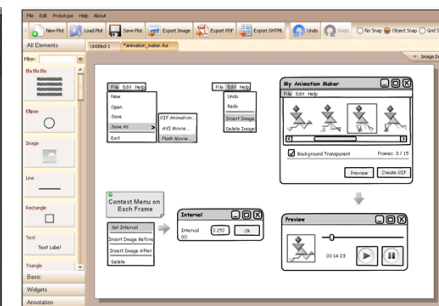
File Edit Prototype Help About

New Plot Load Plot Save Plot Export Image Export PDF Export DHTML Undo Redo No Snap Object Snap Grid S

All Elements

Untitled-1 *animation_maker.fui

Filter:

Ellipse

Image

Line

Rectangle

Text

Text Label

Triangle

Basic

Widgets

Annotation

Image Dr

File Edit Help

New

Open

Save

Save As

Exit

GIF Animation...

AVI Movie...

Flash Movie...

File Edit Help

Undo

Redo

Insert Image

Delete Image

My Animation Maker

File Edit Help

Background Transparent

Frames: 3 / 15

Preview

Create GIF

Contest Menu on Each Frame

Set Interval

Insert Image Before

Insert Image After

Delete

Interval

Interval (s):

0.25

Ok

Preview

00:14:23